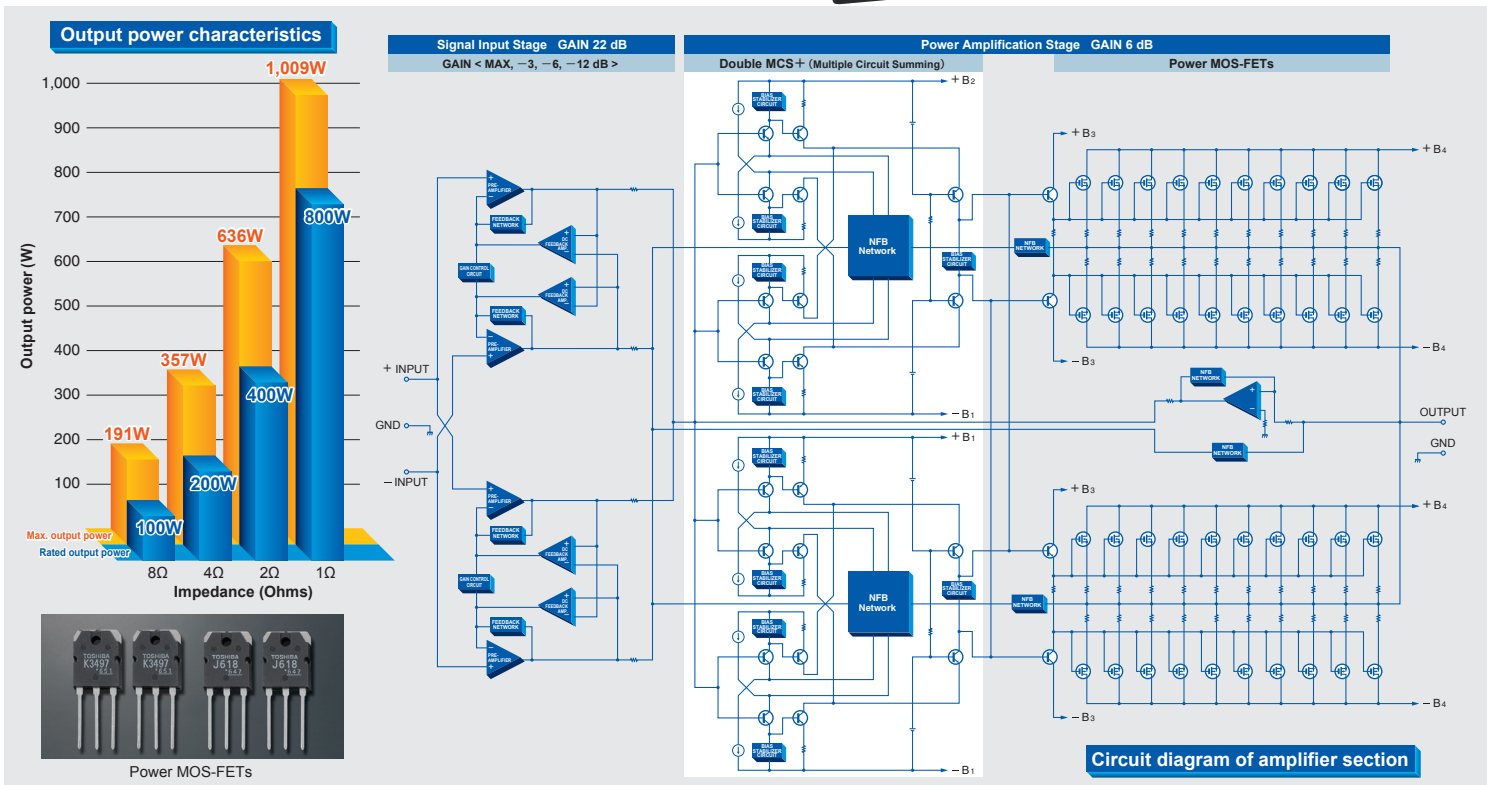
Output power characteristics

1,000
900
800
700
600
500
400
300
200
100

Output power (W)

1,009W
800W
636W
400W
357W
200W
191W
100W

Max. output power
Rated output power

8Ω 4Ω 2Ω 1Ω
Impedance (Ohms)

TOSHIBA K3497
TOSHIBA K3497
TOSHIBA J618
TOSHIBA J618

Power MOS-FETs

Signal Input Stage GAIN 22 dB
GAIN < MAX, −3, −6, −12 dB >

Power Amplification Stage GAIN 6 dB
Double MCS+ (Multiple Circuit Summing)
Power MOS-FETs

PRE-AMPLIFIER
FEEDBACK NETWORK
DC FEEDBACK AMP.
GAIN CONTROL CIRCUIT
DC FEEDBACK AMP.
FEEDBACK NETWORK
PRE-AMPLIFIER

+ INPUT
GND
− INPUT

PRE-AMPLIFIER
FEEDBACK NETWORK
DC FEEDBACK AMP.
GAIN CONTROL CIRCUIT
DC FEEDBACK AMP.
FEEDBACK NETWORK
PRE-AMPLIFIER

BIAS STABILIZER CIRCUIT
NFB Network
+B$_2$
−B$_1$
+B$_1$
−B$_1$
+B$_3$
−B$_3$
+B$_4$
−B$_4$
NFB NETWORK
OUTPUT
GND

Circuit diagram of amplifier section